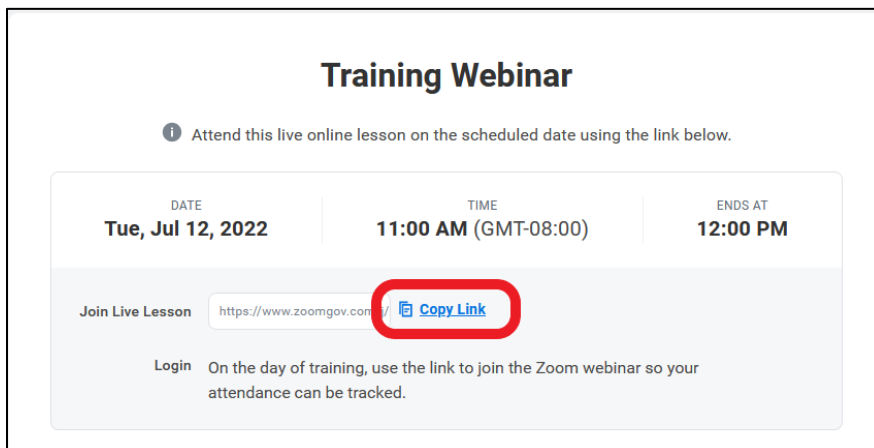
Training Webinar

Attend this live online lesson on the scheduled date using the link below.

| DATE | TIME | ENDS AT |
|---|---|---|
| Tue, Jul 12, 2022 | 11:00 AM (GMT-08:00) | 12:00 PM |

Join Live Lesson https://www.zoomgov.com/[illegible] Copy Link

Login On the day of training, use the link to join the Zoom webinar so your attendance can be tracked.